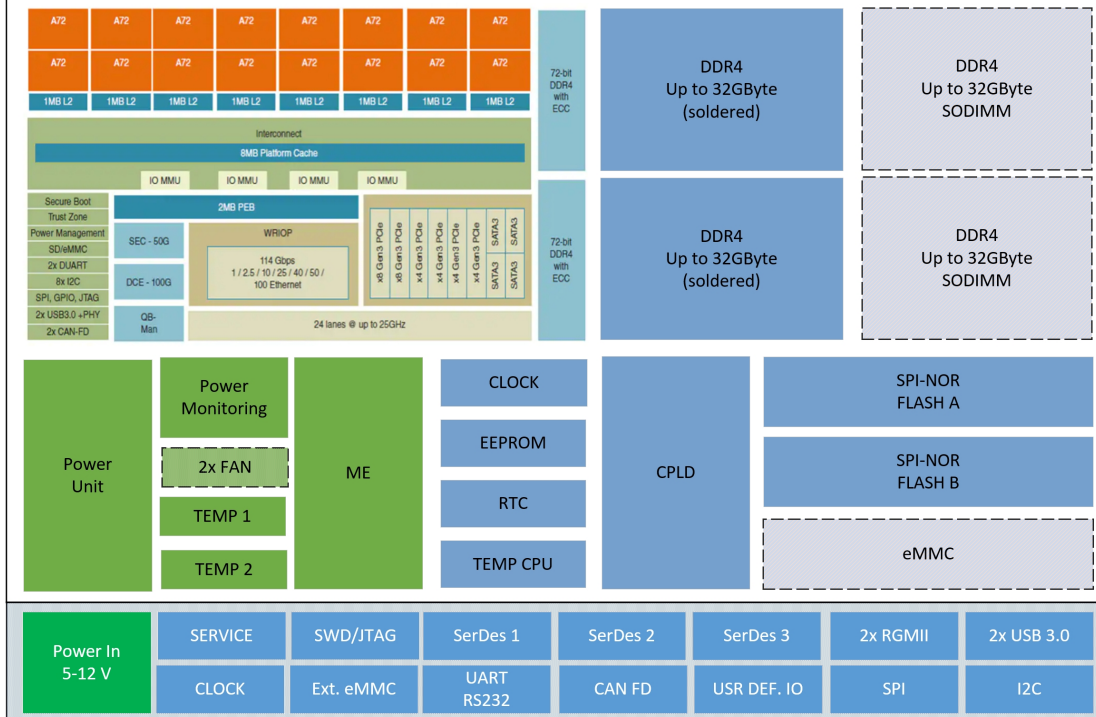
A72 A72 A72 A72 A72 A72 A72 A72
A72 A72 A72 A72 A72 A72 A72 A72
1MB L2 1MB L2 1MB L2 1MB L2 1MB L2 1MB L2 1MB L2 1MB L2

Interconnect
8MB Platform Cache
IO MMU IO MMU IO MMU IO MMU

Secure Boot
Trust Zone
Power Management
SD/eMMC
2x DUART
8x I2C
SPI, GPIO, JTAG
2x USB3.0 +PHY
2x CAN-FD

2MB PEB
SEC - 50G
DCE - 100G
QB-Man
WRIOP
114 Gbps
1 / 2.5 / 10 / 25 / 40 / 50 / 100 Ethernet

x8 Gen3 PCIe
x8 Gen3 PCIe
x4 Gen3 PCIe
x4 Gen3 PCIe
x4 Gen3 PCIe
x4 Gen3 PCIe
SATA3
SATA3
SATA3
SATA3

24 lanes @ up to 25GHz

72-bit DDR4 with ECC
72-bit DDR4 with ECC

DDR4
Up to 32GByte
(soldered)

DDR4
Up to 32GByte
SODIMM

DDR4
Up to 32GByte
(soldered)

DDR4
Up to 32GByte
SODIMM

Power Unit
Power Monitoring
2x FAN
TEMP 1
TEMP 2
ME
CLOCK
EEPROM
RTC
TEMP CPU
CPLD
SPI-NOR FLASH A
SPI-NOR FLASH B
eMMC

Power In 5-12 V
SERVICE
SWD/JTAG
SerDes 1
SerDes 2
SerDes 3
2x RGMII
2x USB 3.0
CLOCK
Ext. eMMC
UART RS232
CAN FD
USR DEF. IO
SPI
I2C